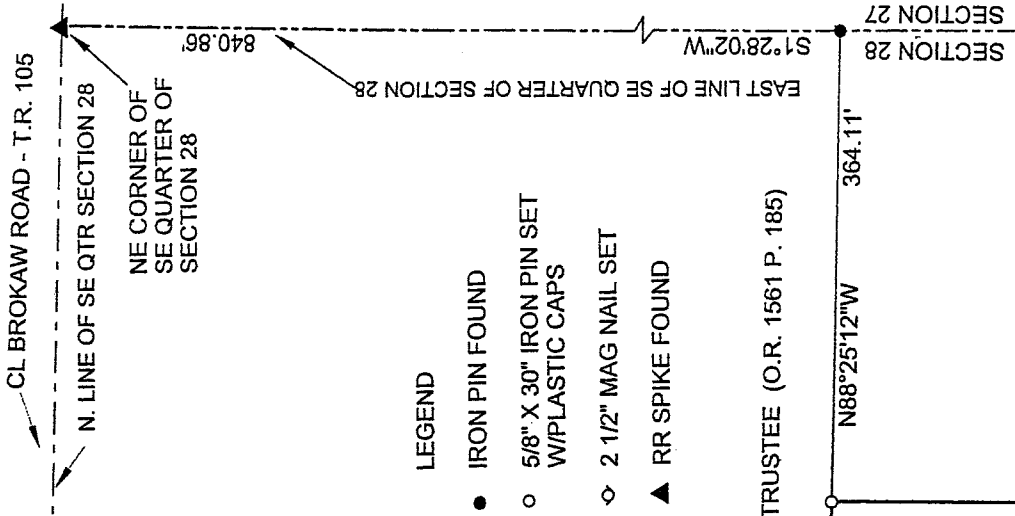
CL BROKAW ROAD - T.R. 105

N. LINE OF SE QTR SECTION 28

NE CORNER OF SE QUARTER OF SECTION 28

840.86'

S1°28'02"W

EAST LINE OF SE QUARTER OF SECTION 28

SECTION 27
SECTION 28

LEGEND

● IRON PIN FOUND

○ 5/8" X 30" IRON PIN SET W/PLASTIC CAPS

◇ 2 1/2" MAG NAIL SET

▲ RR SPIKE FOUND

TRUSTEE (O.R. 1561 P. 185)

N88°25'12"W

364.11'